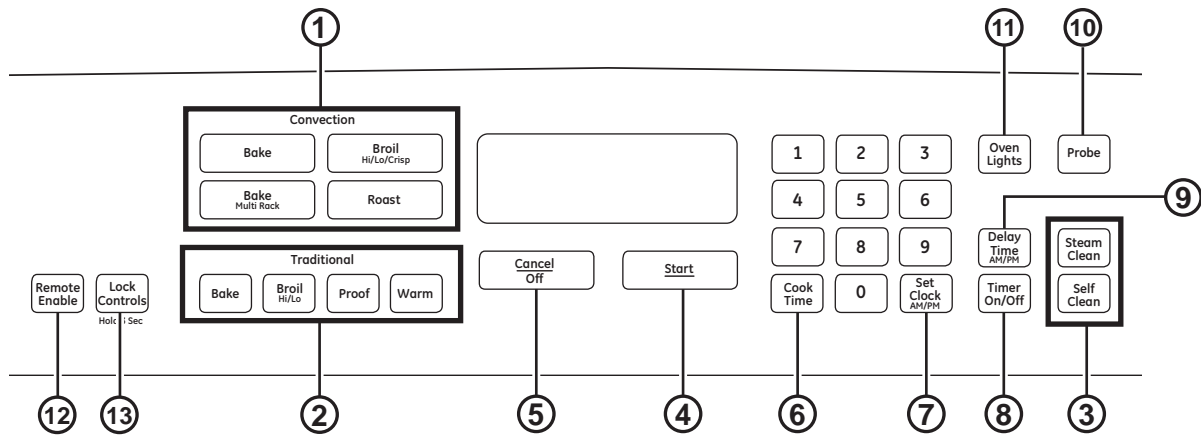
1

11 10

Convection

Bake

Broil
Hi/Lo/Crisp

Bake
Multi Rack

Roast

1 2 3

4 5 6

7 8 9

Cook Time

0

Set Clock
AM/PM

Oven Lights

Probe

9

Delay Time
AM/PM

Timer On/Off

Steam Clean

Self Clean

Traditional

Bake

Broil
Hi/Lo

Proof

Warm

Cancel
Off

Start

Remote Enable

Lock Controls
Hold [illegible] Sec

12 13 2 5 4 6 7 8 3